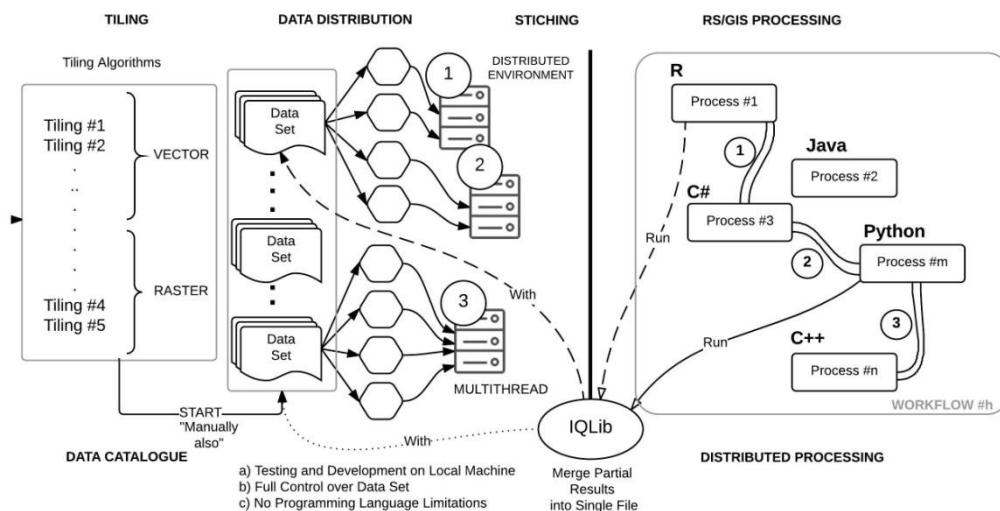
TILING

DATA DISTRIBUTION

STICHING

RS/GIS PROCESSING

Tiling Algorithms

Tiling #1
Tiling #2
.
..
.
.
.
.
Tiling #4
Tiling #5

VECTOR

RASTER

Data Set

Data Set

Data Set

DISTRIBUTED ENVIRONMENT

1

2

3

MULTITHREAD

With

R

Process #1

1

Java

Process #2

C#

Process #3

Run

2

Python

Process #m

3

Run

C++

Process #n

WORKFLOW #h

START "Manually also"

With

IQLib

DATA CATALOGUE

a) Testing and Development on Local Machine
b) Full Control over Data Set
c) No Programming Language Limitations

Merge Partial Results into Single File

DISTRIBUTED PROCESSING